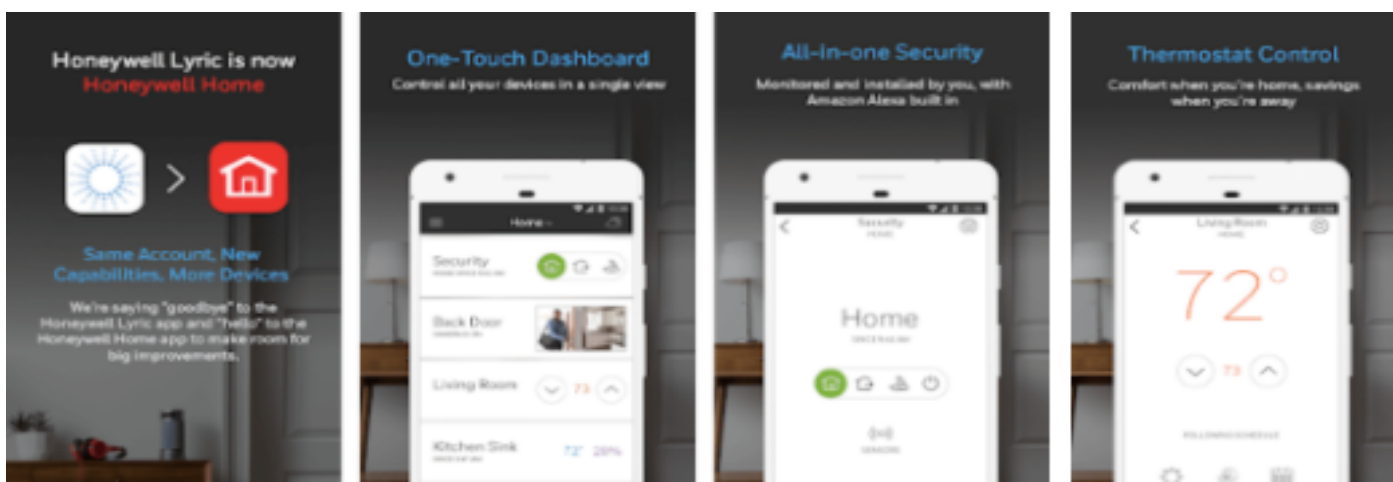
Honeywell Lyric is now
Honeywell Home

Same Account, New Capabilities, More Devices

We're saying "goodbye" to the Honeywell Lyric app and "hello" to the Honeywell Home app to make room for big improvements.

One-Touch Dashboard

Control all your devices in a single view

Home

Security

Back Door

Living Room

73

Kitchen Sink

72° 28%

All-in-one Security

Monitored and installed by you, with Amazon Alexa built in

Security

Home

Thermostat Control

Comfort when you're home, savings when you're away

Living Room

72°

73